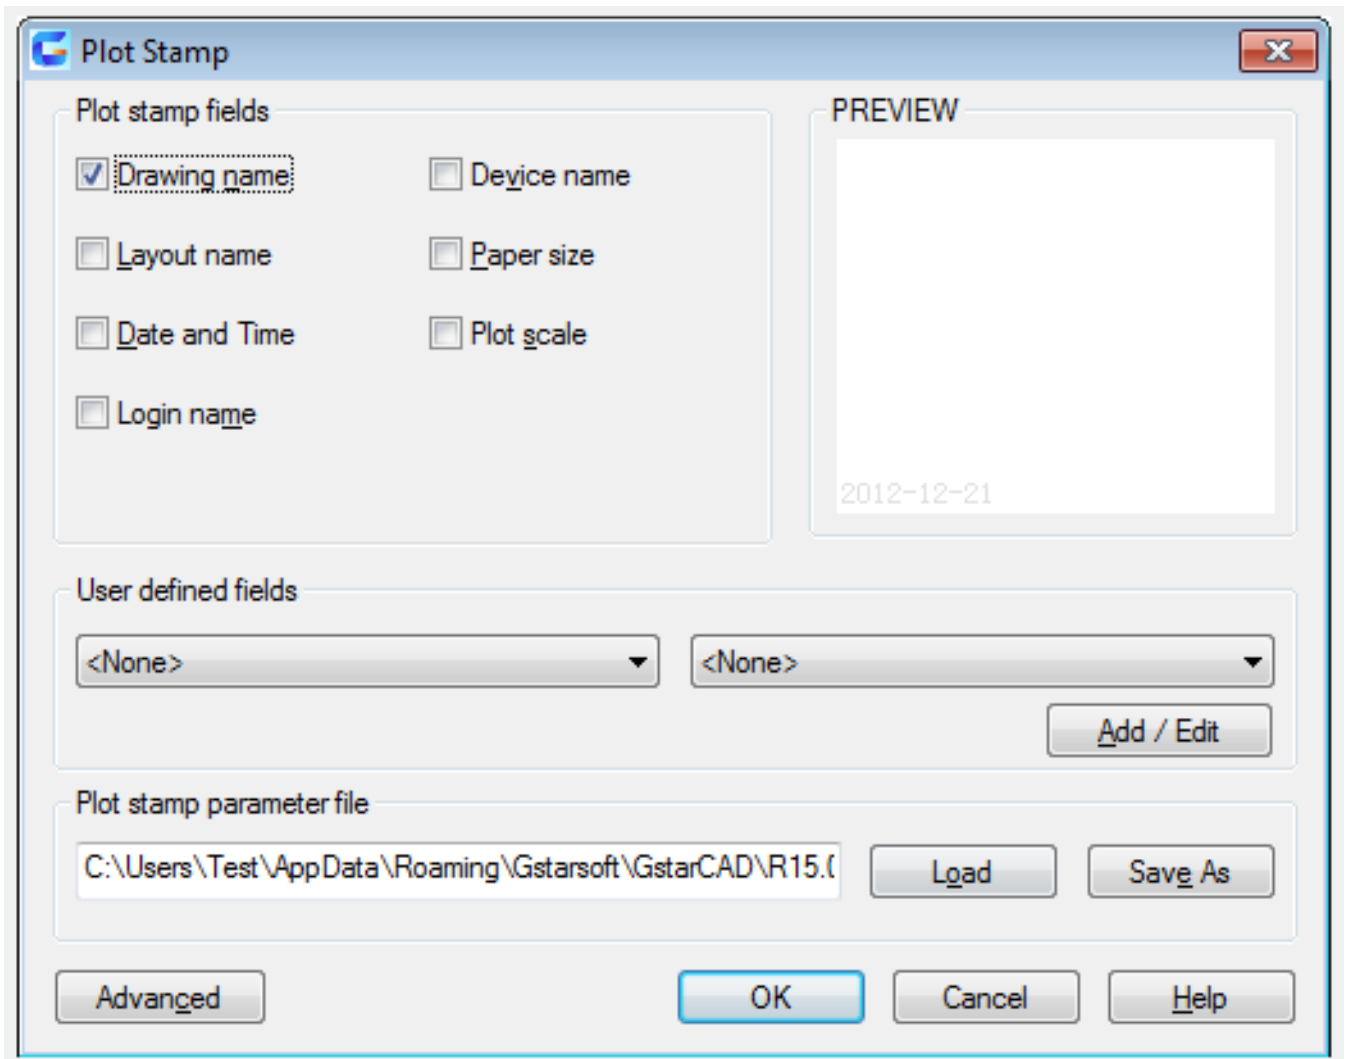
Plot Stamp

Plot stamp fields

Drawing name

Device name

Layout name

Paper size

Date and Time

Plot scale

Login name

PREVIEW

2012-12-21

User defined fields

<None>

<None>

Add / Edit

Plot stamp parameter file

C:\Users\Test\AppData\Roaming\Gstarsoft\GstarCAD\R15.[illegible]

Load

Save As

Advanced

OK

Cancel

Help